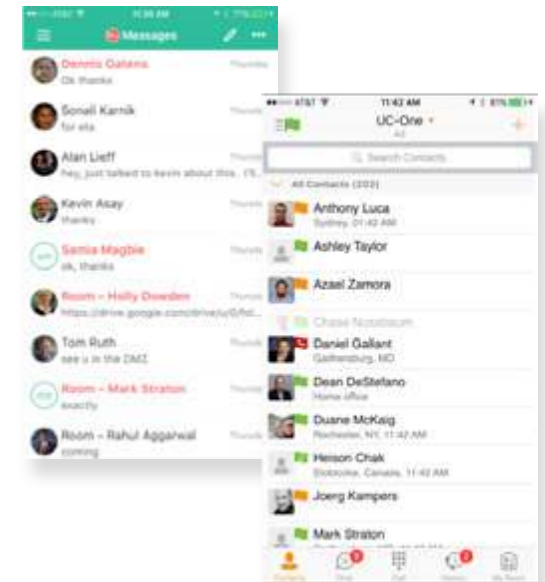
AT&T 11:36 AM 77%
Messages
Dennis Galena
Ok thanks
Thursday
Sonell Karnik
for eta
Thursday
Alan Lieff
hey, just talked to kevin about this. I'll...
Thursday
Kevin Asay
thanks
Thursday
Samia Magbie
ok, thanks
Thursday
Room – Holly Dowden
https://drive.google.com/drive/u/0/fol...
Thursday
Tom Ruth
see u in the DMZ
Thursday
Room – Mark Straton
exactly
Thursday
Room – Rahul Aggarwal
coming
Thursday

AT&T 11:42 AM 81%
UC-One
All
Search Contacts
All Contacts (202)
Anthony Luca
Sydney, 01:42 AM
Ashley Taylor
Azael Zamora
Chase Nussbaum
Daniel Gallant
Gaithersburg, MD
Dean DeStefano
Home office
Duane McKaig
Rochester, NY, 11:42 AM
Heison Chak
Etobicoke, Canada, 11:42 AM
Joerg Kampers
Mark Straton
Contacts Chat Dial History My Room